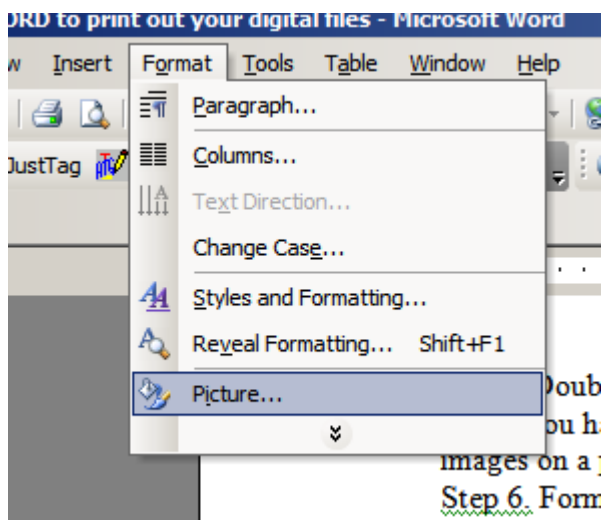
RD to print out your digital files - Microsoft Word

w Insert Format Tools Table Window Help

JustTag

Paragraph...
Columns...
Text Direction...
Change Case...
Styles and Formatting...
Reveal Formatting... Shift+F1
Picture...

Doub
ou ha
images on a
Step 6. Form